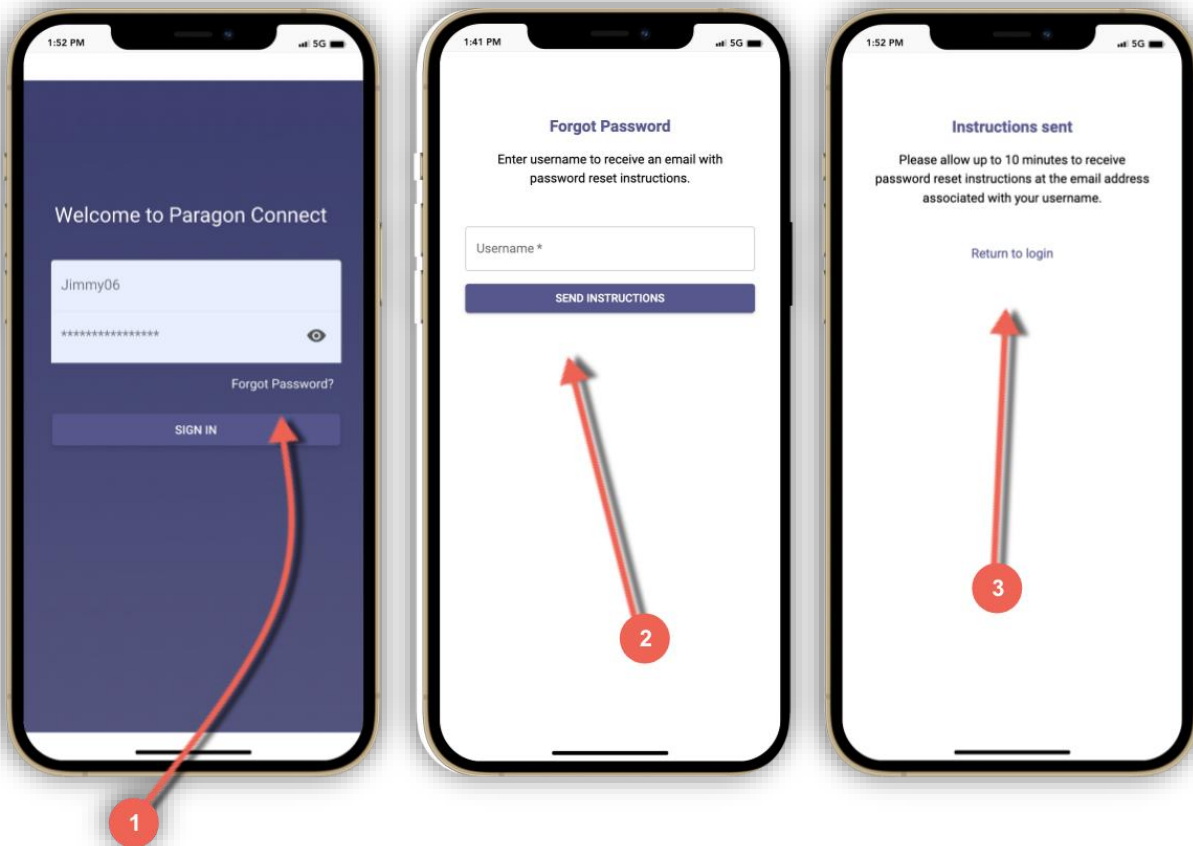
1:52 PM
5G

Welcome to Paragon Connect

Jimmy06

****************

Forgot Password?

SIGN IN

1

1:41 PM
5G

Forgot Password

Enter username to receive an email with password reset instructions.

Username *

SEND INSTRUCTIONS

2

1:52 PM
5G

Instructions sent

Please allow up to 10 minutes to receive password reset instructions at the email address associated with your username.

Return to login

3